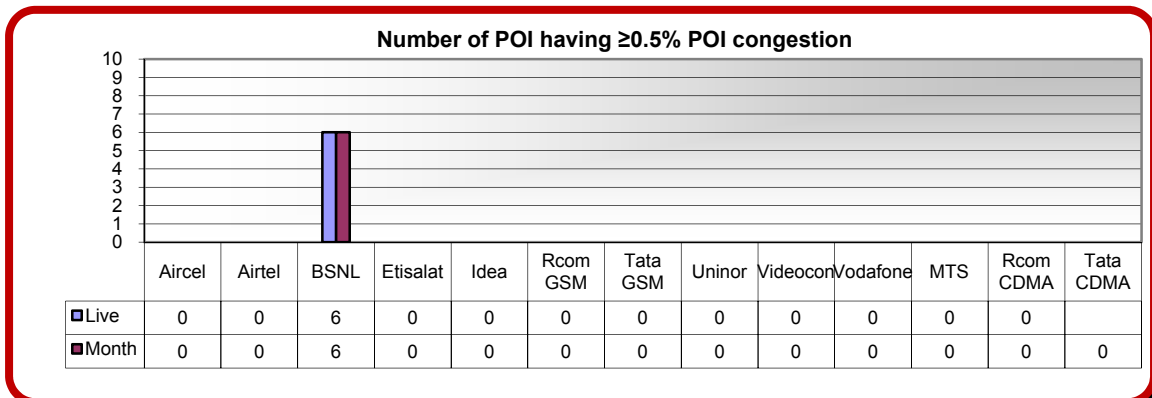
Number of POI having ≥0.5% POI congestion

10
9
8
7
6
5
4
3
2
1
0

| | Aircel | Airtel | BSNL | Etisalat | Idea | Rcom GSM | Tata GSM | Uninor | Videocon | Vodafone | MTS | Rcom CDMA | Tata CDMA |
|---|---|---|---|---|---|---|---|---|---|---|---|---|---|
| Live | 0 | 0 | 6 | 0 | 0 | 0 | 0 | 0 | 0 | 0 | 0 | 0 | |
| Month | 0 | 0 | 6 | 0 | 0 | 0 | 0 | 0 | 0 | 0 | 0 | 0 | 0 |